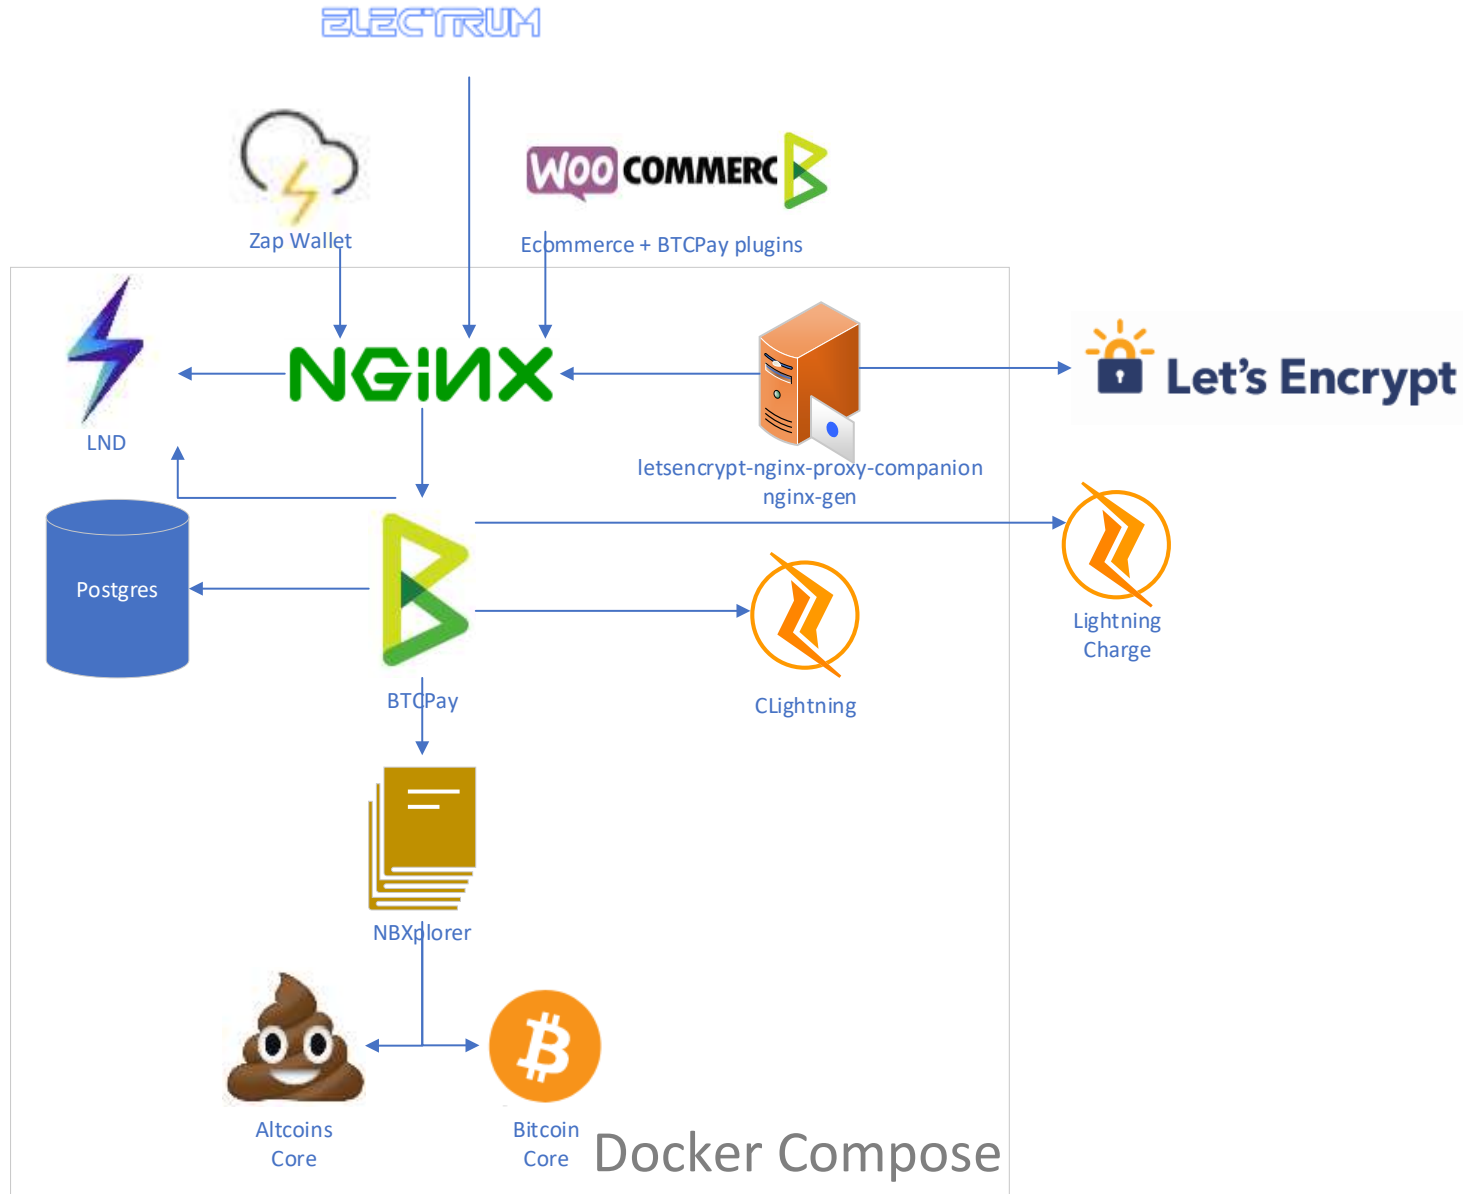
ELECTRUM

Zap Wallet

WOO COMMERC

Ecommerce + BTCPay plugins

LND

NGINX

letsencrypt-nginx-proxy-companion
nginx-gen

Let's Encrypt

Postgres

BTCPay

CLightning

Lightning
Charge

NBXplorer

Altcoins
Core

Bitcoin
Core

Docker Compose